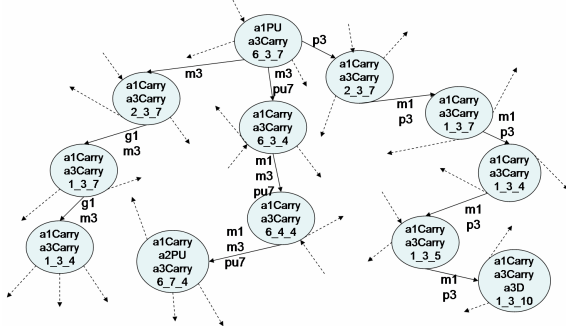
a1PU
a3Carry
6_3_7

p3

a1Carry
a3Carry
2_3_7

m3

a1Carry
a3Carry
2_3_7

m3
pu7

a1Carry
a3Carry
6_3_4

m1
p3

a1Carry
a3Carry
1_3_7

m1
p3

a1Carry
a3Carry
1_3_4

g1
m3

a1Carry
a3Carry
1_3_7

m1
m3
pu7

a1Carry
a3Carry
6_4_4

g1
m3

a1Carry
a3Carry
1_3_4

m1
m3
pu7

a1Carry
a2PU
a3Carry
6_7_4

m1
p3

a1Carry
a3Carry
1_3_5

m1
p3

a1Carry
a3Carry
a3D
1_3_10